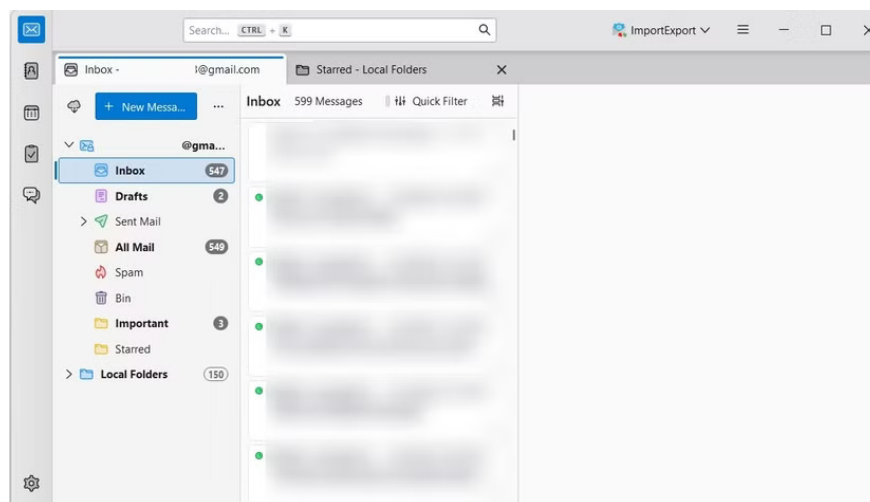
Search... CTRL + K

ImportExport

Inbox - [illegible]@gmail.com

Starred - Local Folders

New Messa...

...

Inbox 599 Messages

Quick Filter

@gma...

Inbox 547

Drafts 2

Sent Mail

All Mail 549

Spam

Bin

Important 3

Starred

Local Folders 150